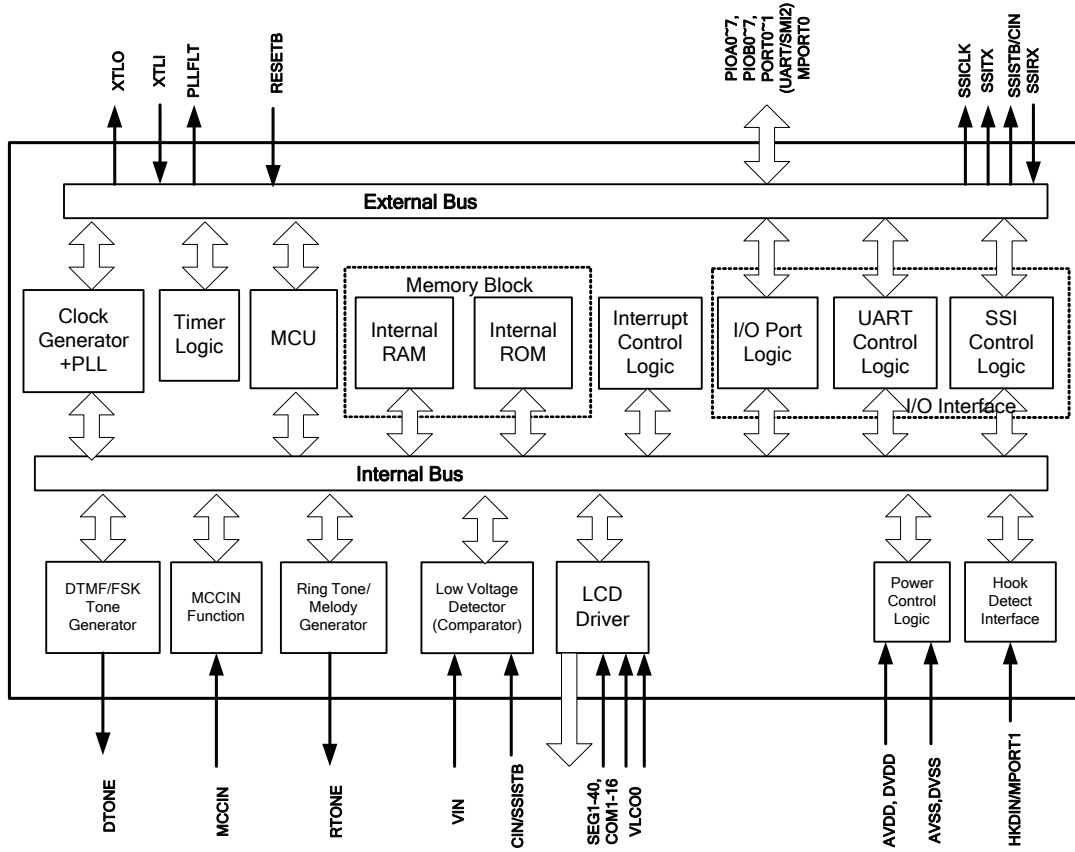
XTLO
XTLI
PLLFLT
RESETB

PIOA0~7,
PIOB0~7,
PORT0~1
(UART/SMI2)
MPORT0

SSICLK
SSITX
SSISTB/CIN
SSIRX

External Bus

Clock Generator +PLL

Timer Logic

MCU

Memory Block

Internal RAM

Internal ROM

Interrupt Control Logic

I/O Port Logic

UART Control Logic

SSI Control Logic

I/O Interface

Internal Bus

DTMF/FSK Tone Generator

MCCIN Function

Ring Tone/ Melody Generator

Low Voltage Detector (Comparator)

LCD Driver

Power Control Logic

Hook Detect Interface

DTONE

MCCIN

RTONE

VIN

CIN/SSISTB

SEG1-40,
COM1-16

VLCO0

AVDD, DVDD

AVSS,DVSS

HKDIN/MPORT1